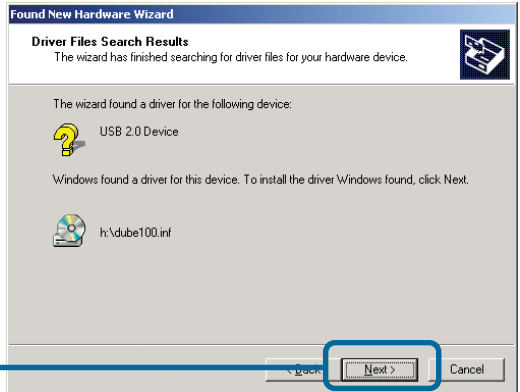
Found New Hardware Wizard

Driver Files Search Results
The wizard has finished searching for driver files for your hardware device.

The wizard found a driver for the following device:

USB 2.0 Device

Windows found a driver for this device. To install the driver Windows found, click Next.

h:\dube100.inf

< Back Next > Cancel